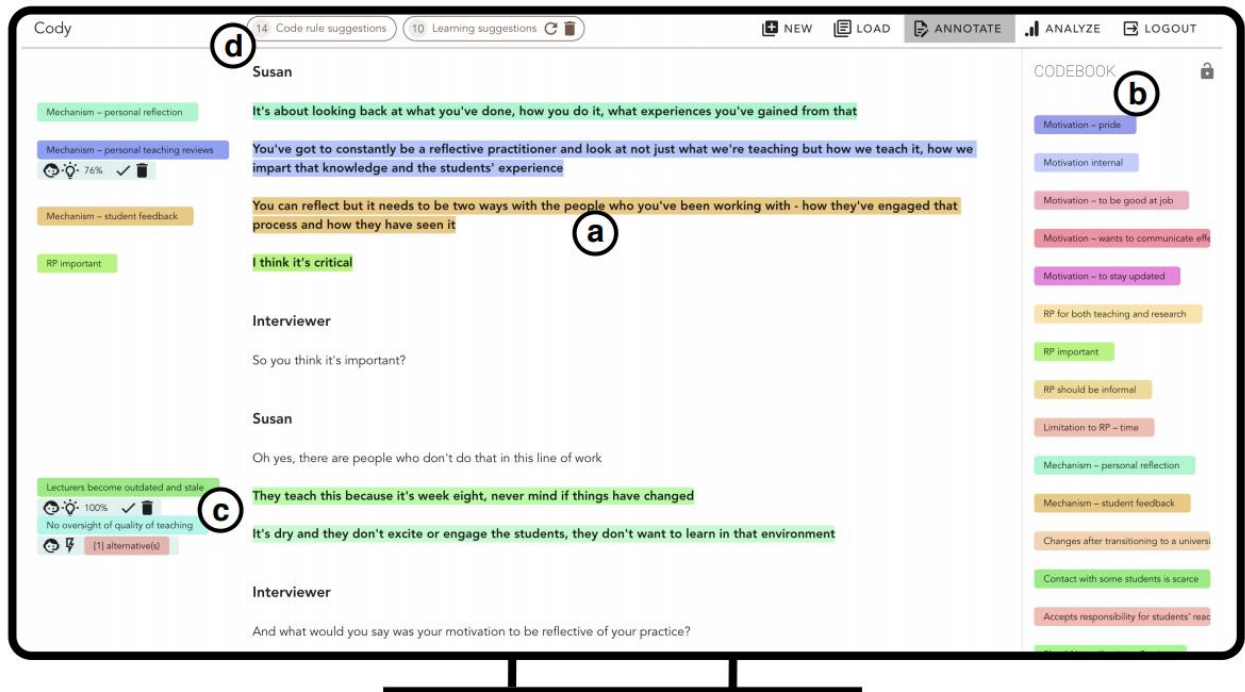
Cody

14 Code rule suggestions

10 Learning suggestions

d

NEW LOAD ANNOTATE ANALYZE LOGOUT

CODEBOOK

b

Mechanism – personal reflection

Mechanism – personal teaching reviews

76%

Mechanism – student feedback

RP important

Susan

It's about looking back at what you've done, how you do it, what experiences you've gained from that

You've got to constantly be a reflective practitioner and look at not just what we're teaching but how we teach it, how we impart that knowledge and the students' experience

You can reflect but it needs to be two ways with the people who you've been working with - how they've engaged that process and how they have seen it

a

I think it's critical

Interviewer

So you think it's important?

Susan

Oh yes, there are people who don't do that in this line of work

Lecturers become outdated and stale

100%

No oversight of quality of teaching

[1] alternative(s)

c

They teach this because it's week eight, never mind if things have changed

It's dry and they don't excite or engage the students, they don't want to learn in that environment

Interviewer

And what would you say was your motivation to be reflective of your practice?

Motivation – pride

Motivation internal

Motivation – to be good at job

Motivation – wants to communicate eff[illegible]

Motivation – to stay updated

RP for both teaching and research

RP important

RP should be informal

Limitation to RP – time

Mechanism – personal reflection

Mechanism – student feedback

Changes after transitioning to a universi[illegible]

Contact with some students is scarce

Accepts responsibility for students' rea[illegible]